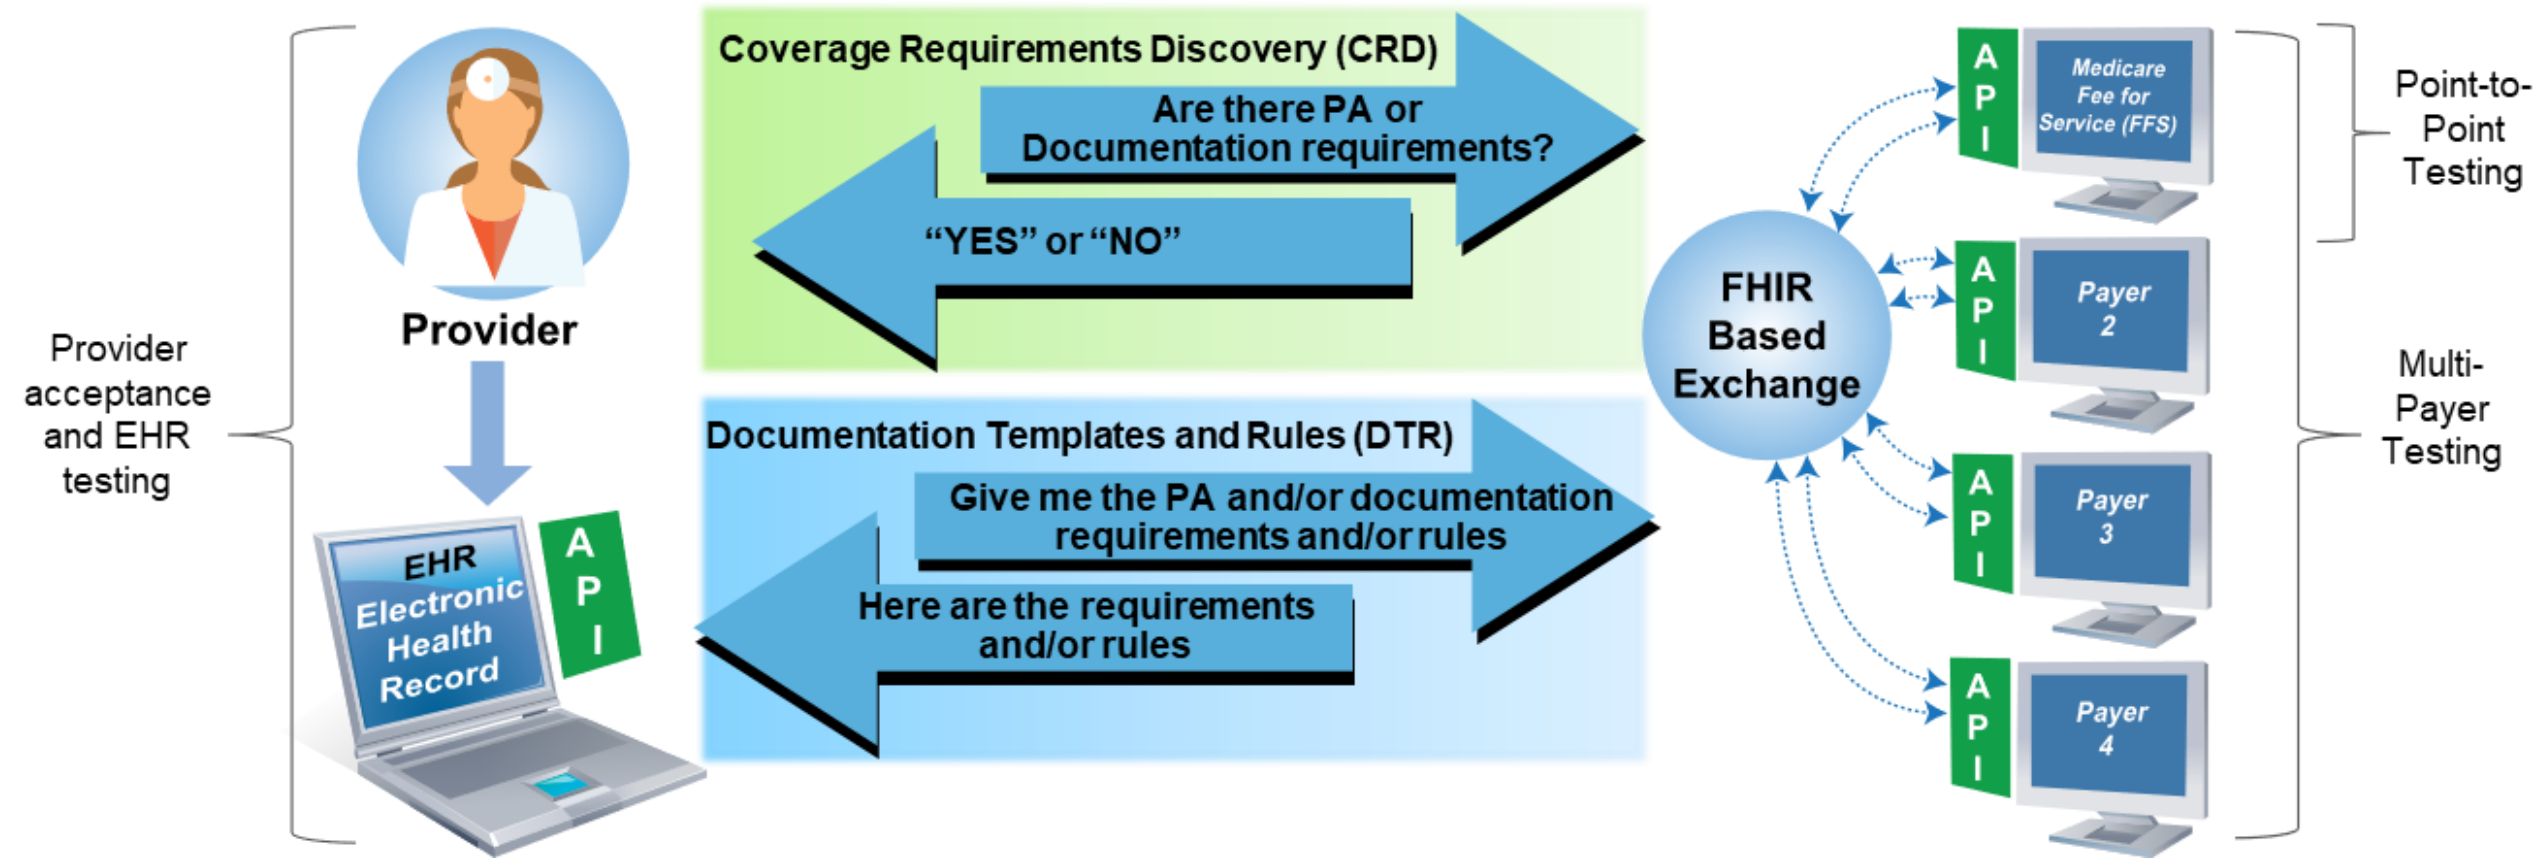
Provider acceptance and EHR testing

Provider

EHR Electronic Health Record

API

Coverage Requirements Discovery (CRD)

Are there PA or Documentation requirements?

"YES" or "NO"

Documentation Templates and Rules (DTR)

Give me the PA and/or documentation requirements and/or rules

Here are the requirements and/or rules

FHIR Based Exchange

API

Medicare Fee for Service (FFS)

API

Payer 2

API

Payer 3

API

Payer 4

Point-to-Point Testing

Multi-Payer Testing